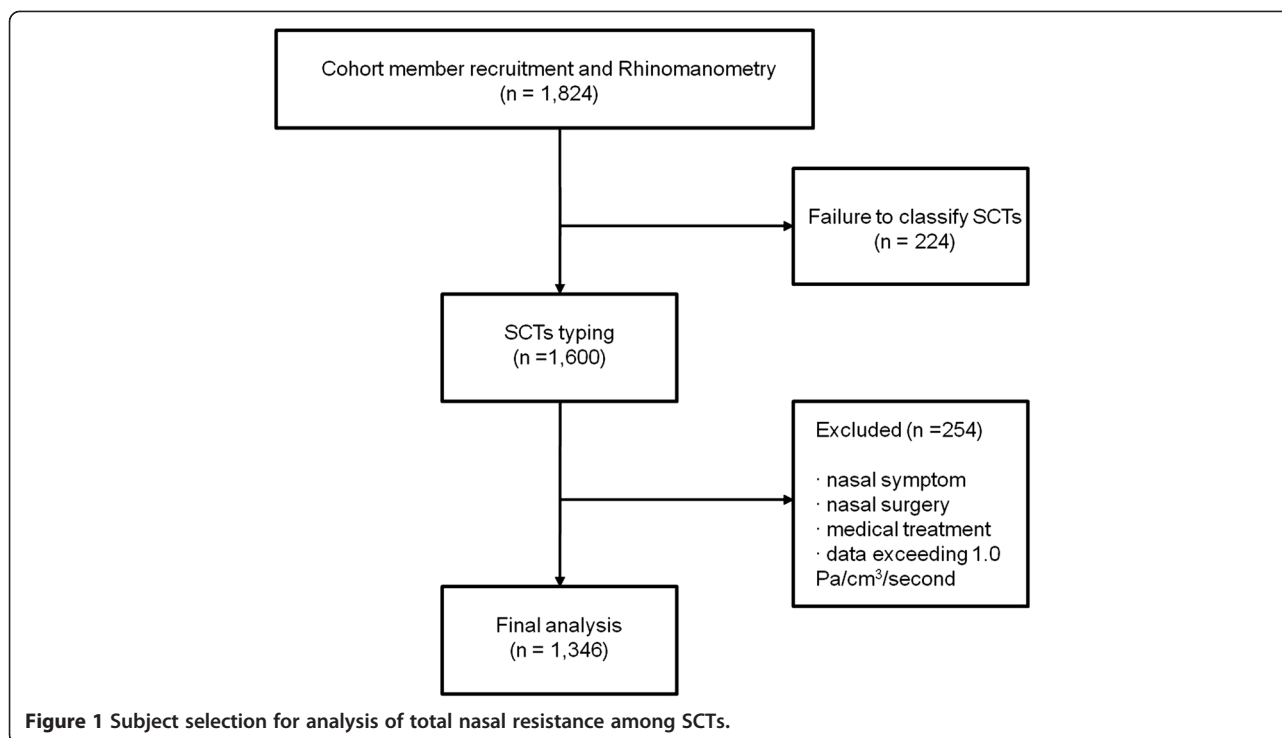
Cohort member recruitment and Rhinomanometry
(n = 1,824)

Failure to classify SCTs
(n = 224)

SCTs typing
(n =1,600)

Excluded (n =254)

· nasal symptom
· nasal surgery
· medical treatment
· data exceeding 1.0 Pa/cm$^3$/second

Final analysis
(n = 1,346)

Figure 1 Subject selection for analysis of total nasal resistance among SCTs.